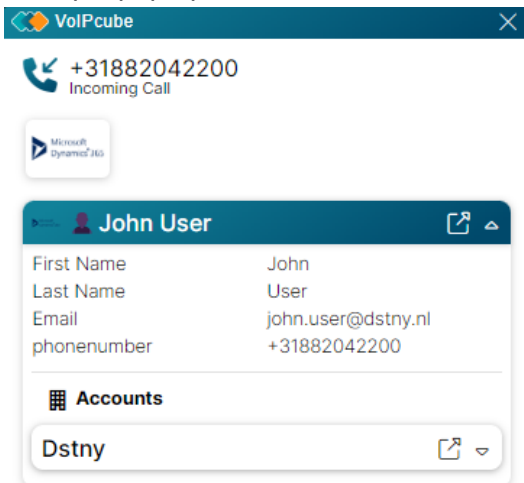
VoIPcube

+31882042200
Incoming Call

Microsoft Dynamics 365

John User

| | |
|---|---|
| First Name | John |
| Last Name | User |
| Email | john.user@dstny.nl |
| phonenumber | +31882042200 |

Accounts

Dstny